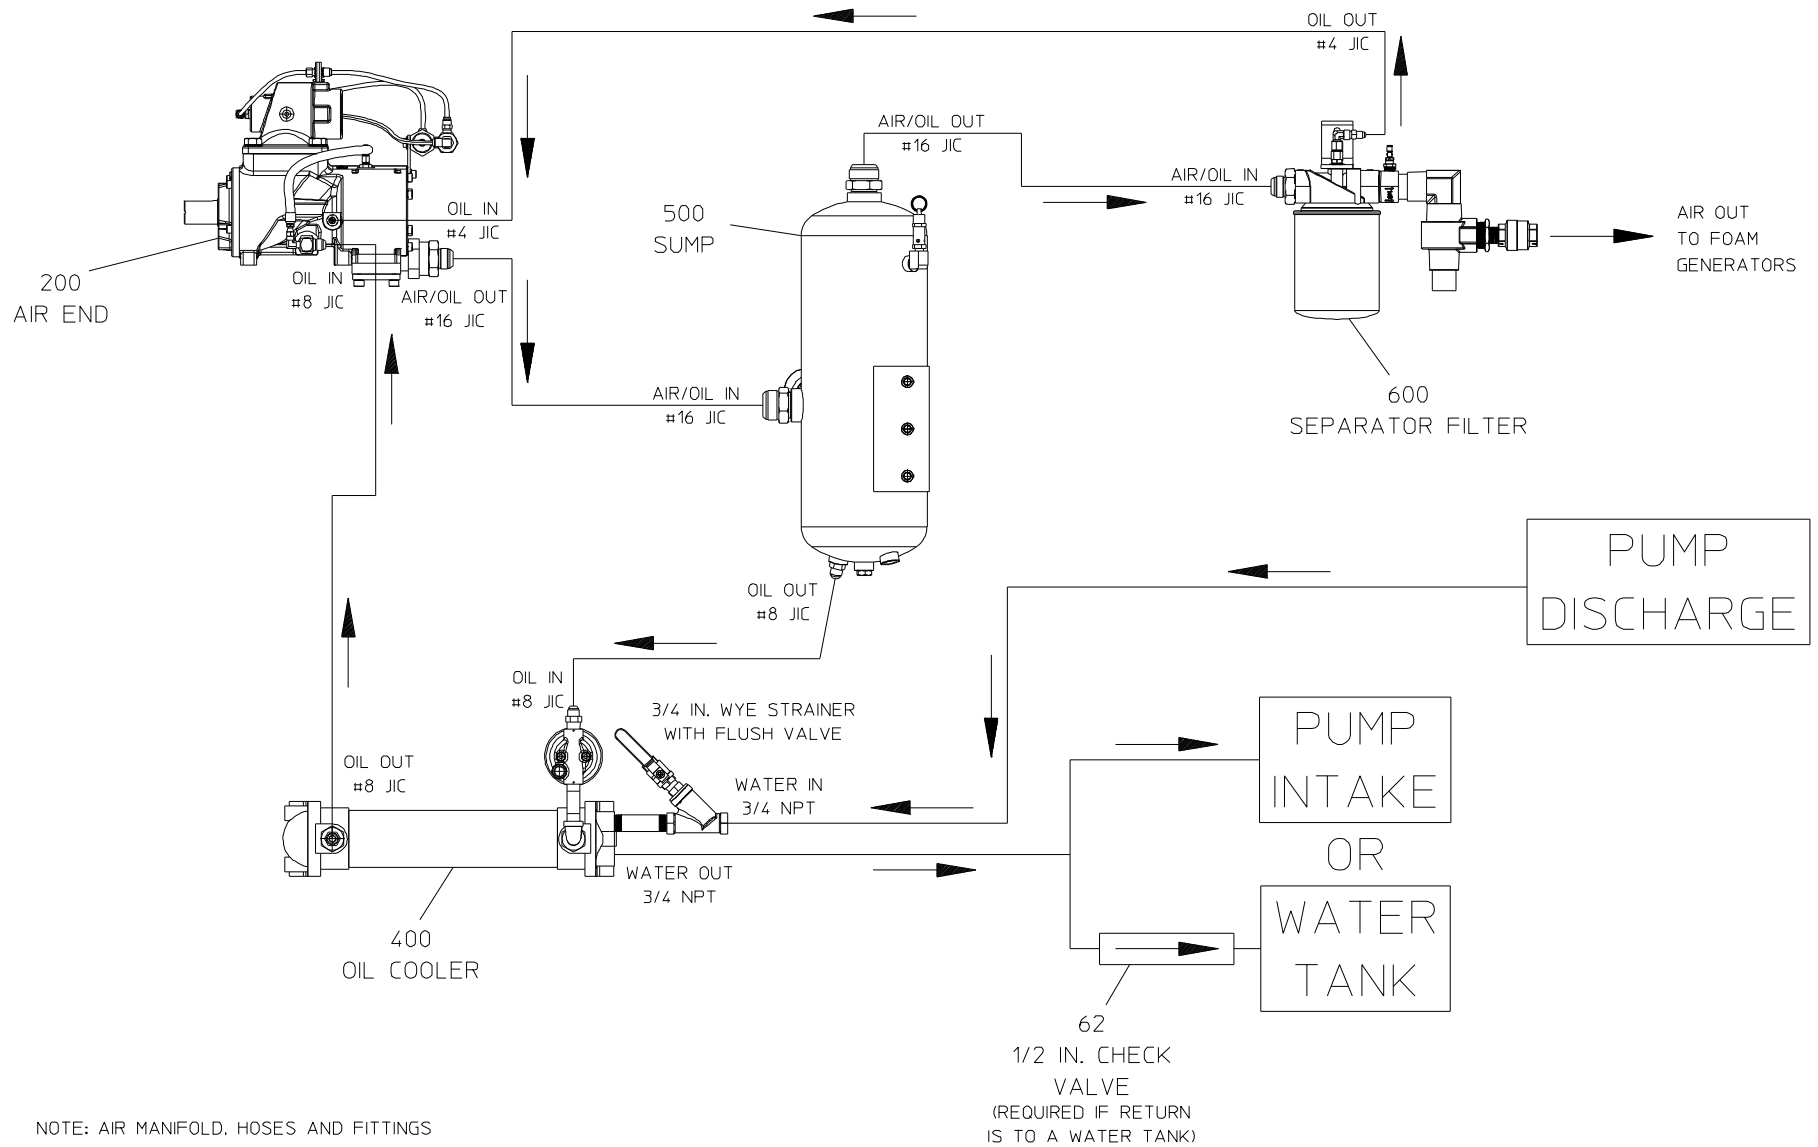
OIL OUT
#4 JIC

AIR/OIL OUT
#16 JIC

AIR/OIL IN
#16 JIC

OIL IN
#4 JIC

500
SUMP

AIR OUT
TO FOAM
GENERATORS

200
AIR END

OIL IN
#8 JIC

AIR/OIL OUT
#16 JIC

AIR/OIL IN
#16 JIC

600
SEPARATOR FILTER

PUMP
DISCHARGE

OIL OUT
#8 JIC

OIL IN
#8 JIC

3/4 IN. WYE STRAINER
WITH FLUSH VALVE

OIL OUT
#8 JIC

WATER IN
3/4 NPT

PUMP
INTAKE

OR

WATER OUT
3/4 NPT

WATER
TANK

400
OIL COOLER

62
1/2 IN. CHECK
VALVE
(REQUIRED IF RETURN
IS TO A WATER TANK)

NOTE: AIR MANIFOLD, HOSES AND FITTINGS